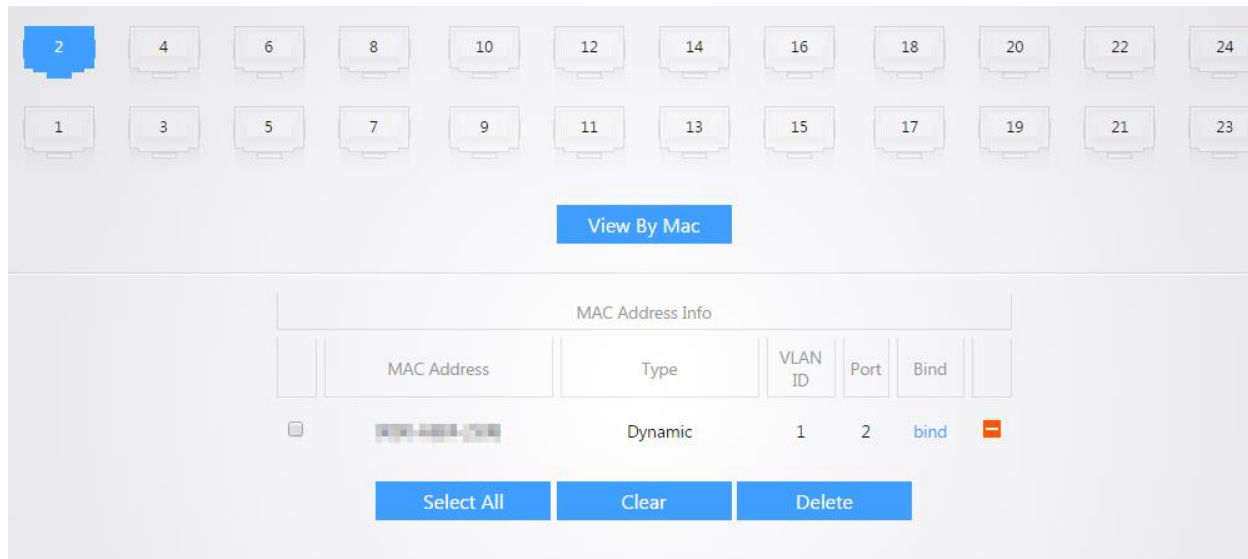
2 4 6 8 10 12 14 16 18 20 22 24

1 3 5 7 9 11 13 15 17 19 21 23

View By Mac

| MAC Address Info | | | | | | |
|---|---|---|---|---|---|---|
| | MAC Address | Type | VLAN ID | Port | Bind | |
| | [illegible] | Dynamic | 1 | 2 | bind | |

Select All Clear Delete